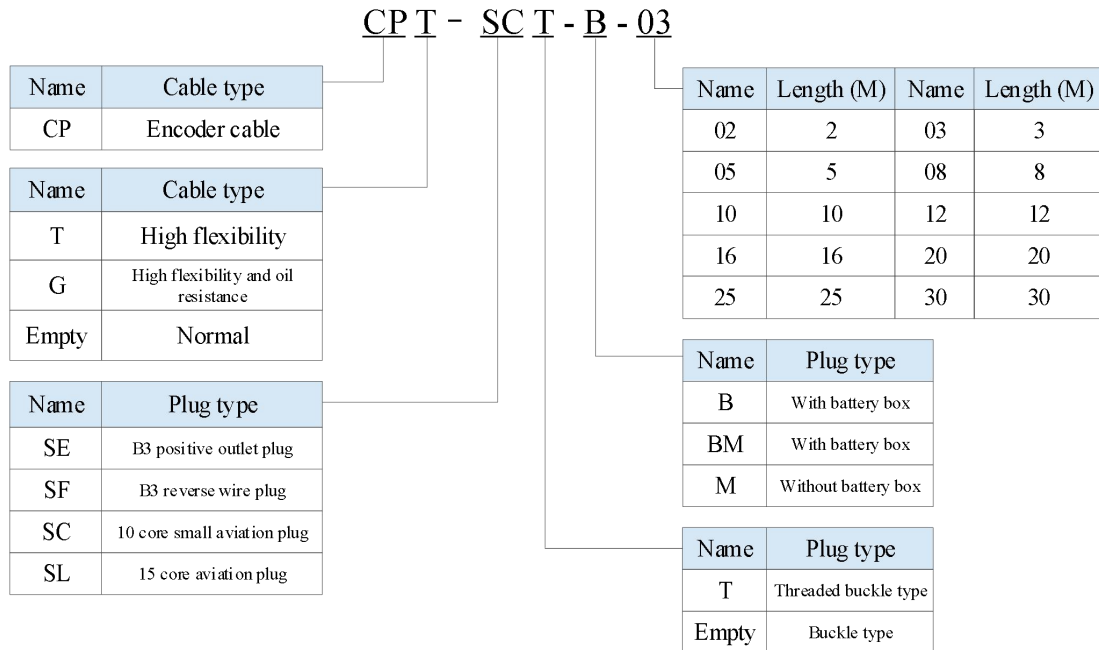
CP T - SC T - B - 03

| Name | Cable type |
|---|---|
| CP | Encoder cable |

| Name | Cable type |
|---|---|
| T | High flexibility |
| G | High flexibility and oil resistance |
| Empty | Normal |

| Name | Plug type |
|---|---|
| SE | B3 positive outlet plug |
| SF | B3 reverse wire plug |
| SC | 10 core small aviation plug |
| SL | 15 core aviation plug |

| Name | Length (M) | Name | Length (M) |
|---|---|---|---|
| 02 | 2 | 03 | 3 |
| 05 | 5 | 08 | 8 |
| 10 | 10 | 12 | 12 |
| 16 | 16 | 20 | 20 |
| 25 | 25 | 30 | 30 |

| Name | Plug type |
|---|---|
| B | With battery box |
| BM | With battery box |
| M | Without battery box |

| Name | Plug type |
|---|---|
| T | Threaded buckle type |
| Empty | Buckle type |